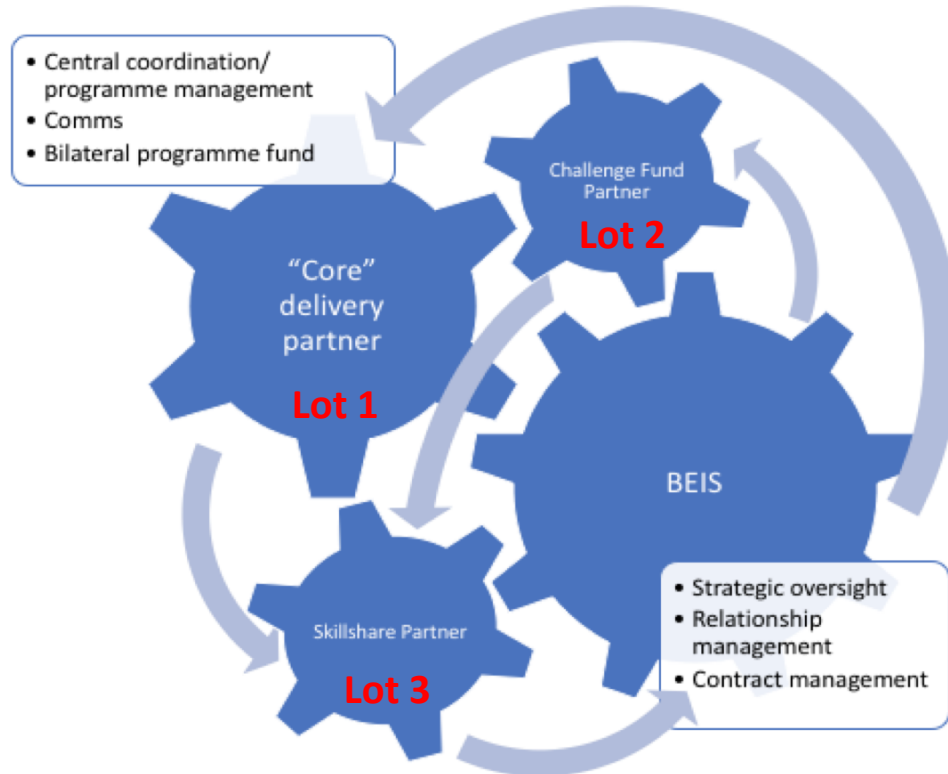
- Central coordination/ programme management
- Comms
- Bilateral programme fund

Challenge Fund Partner

Lot 2

"Core" delivery partner

Lot 1

BEIS

Skillshare Partner

Lot 3

- Strategic oversight
- Relationship management
- Contract management